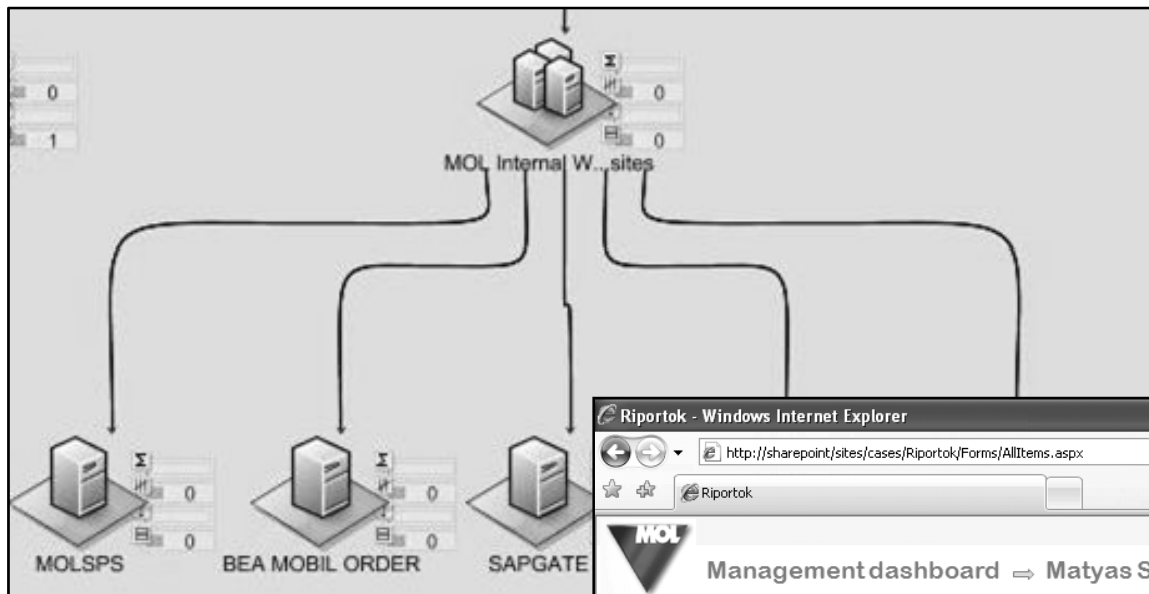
0

1

Σ

0

0

MOL Internal W...sites

Σ

0

0

MOLSPS

Σ

0

0

BEA MOBIL ORDER

SAPGATE

Riportok - Windows Internet Explorer

http://sharepoint/sites/cases/Riportok/Forms/AllItems.aspx

Riportok

MOL

Management dashboard ⇒ Matyas S